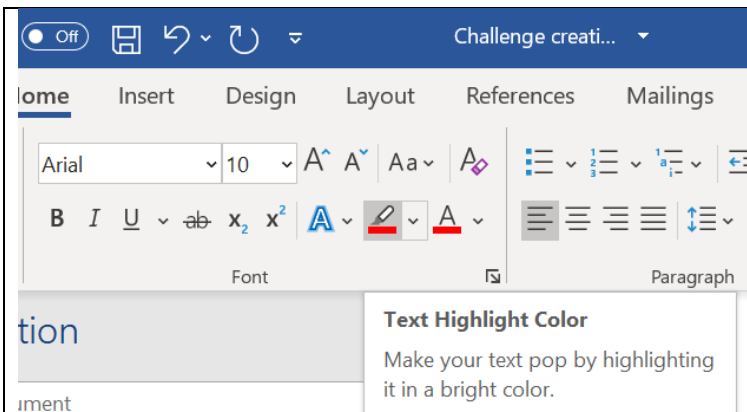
Off

Challenge creati...

lome Insert Design Layout References Mailings

Arial 10

Aa

B I U ab $x_2$ $x^2$ A A

Font

Paragraph

tion

ument

Text Highlight Color

Make your text pop by highlighting it in a bright color.